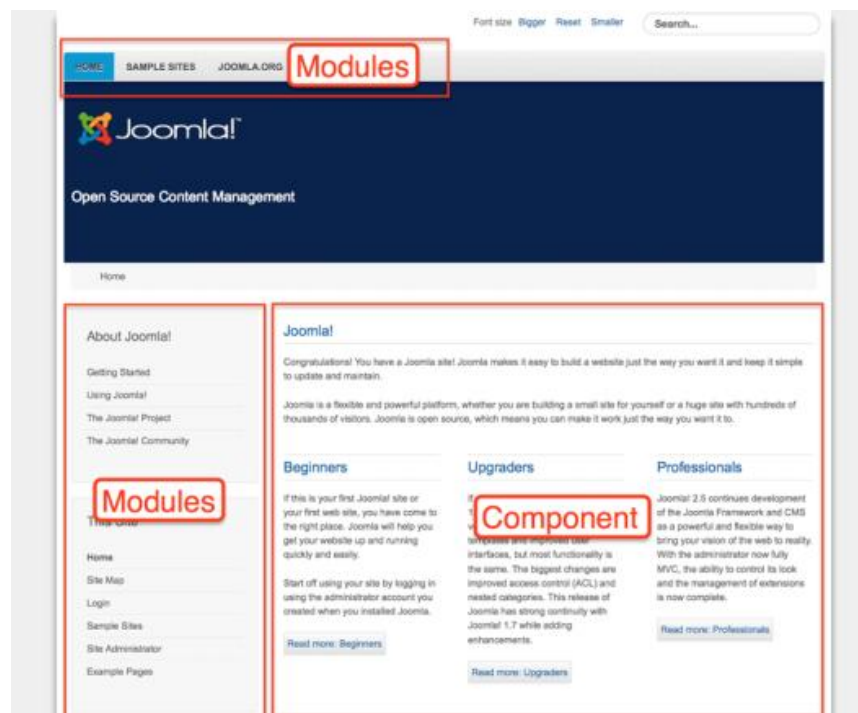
Font size Bigger Reset Smaller Search...

HOME SAMPLE SITES JOOMLA.ORG Modules

Joomla!

Open Source Content Management

Home

About Joomla!

Getting Started
Using Joomla!
The Joomla! Project
The Joomla! Community

Modules

This Site

Home
Site Map
Login
Sample Sites
Site Administrator
Example Pages

Joomla!

Congratulations! You have a Joomla site! Joomla makes it easy to build a website just the way you want it and keep it simple to update and maintain.

Joomla is a flexible and powerful platform, whether you are building a small site for yourself or a huge site with hundreds of thousands of visitors. Joomla is open source, which means you can make it work just the way you want it to.

Beginners

If this is your first Joomla! site or your first web site, you have come to the right place. Joomla will help you get your website up and running quickly and easily.

Start off using your site by logging in using the administrator account you created when you installed Joomla.

Read more: Beginners

Upgraders

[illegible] templates and improved user interfaces, but most functionality is the same. The biggest changes are improved access control (ACL) and nested categories. This release of Joomla has strong continuity with Joomla! 1.7 while adding enhancements.

Component

Read more: Upgraders

Professionals

Joomla! 2.5 continues development of the Joomla Framework and CMS as a powerful and flexible way to bring your vision of the web to reality. With the administrator now fully MVC, the ability to control its look and the management of extensions is now complete.

Read more: Professionals